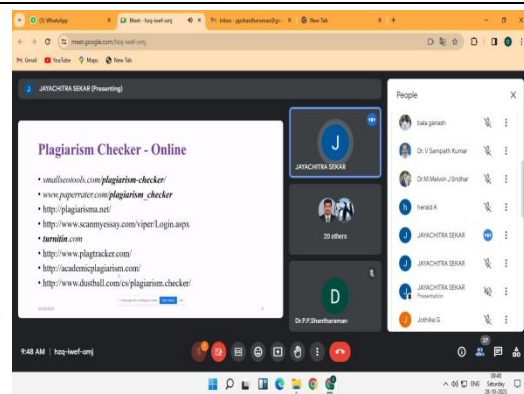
(3) WhatsApp
Meet - hzq-iwef-omj
Inbox - ppdsantharaman2@
New Tab

meet.google.com/hzq-iwef-omj

Gmail YouTube Maps New Tab

JAYACHITRA SEKAR (Presenting)

Plagiarism Checker - Online

• smallseotools.com/plagiarism-checker/
• www.paperrater.com/plagiarism_checker
• http://plagiarisma.net/
• http://www.scanmyessay.com/viper/Login.aspx
• turnitin.com
• http://www.plagtracker.com/
• http://academicplagiarism.com/
• http://www.dustball.com/cs/plagiarism.checker/

J
JAYACHITRA SEKAR

20 others

D
Dr.P.P.Shantharaman

People

bala ganesh
Dr.V Sampath Kumar
Dr.M.Melvin J.Sridhar
herald A
JAYACHITRA SEKAR
JAYACHITRA SEKAR
JAYACHITRA SEKAR
Presentation
Jothika G

9:48 AM | hzq-iwef-omj

27

ENG IN
09:48
28-10-2025